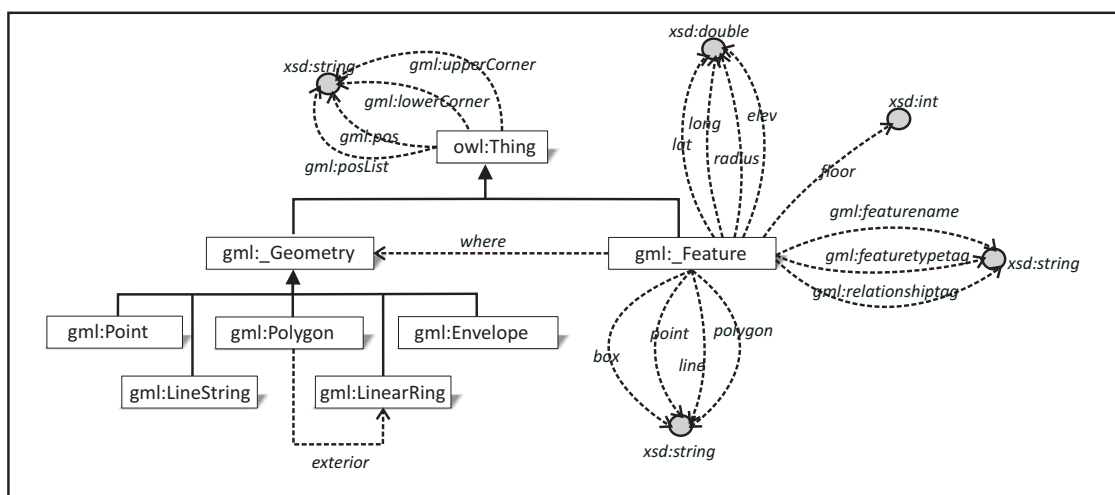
xsd:string
gml:upperCorner
gml:lowerCorner
gml:pos
gml:posList
owl:Thing
xsd:double
long
lat
radius
elev
xsd:int
floor
gml:featurename
where
gml:_Geometry
gml:_Feature
gml:featuretypetag
xsd:string
gml:relationshiptag
gml:Point
gml:Polygon
gml:Envelope
box
point
polygon
line
gml:LineString
gml:LinearRing
xsd:string
exterior